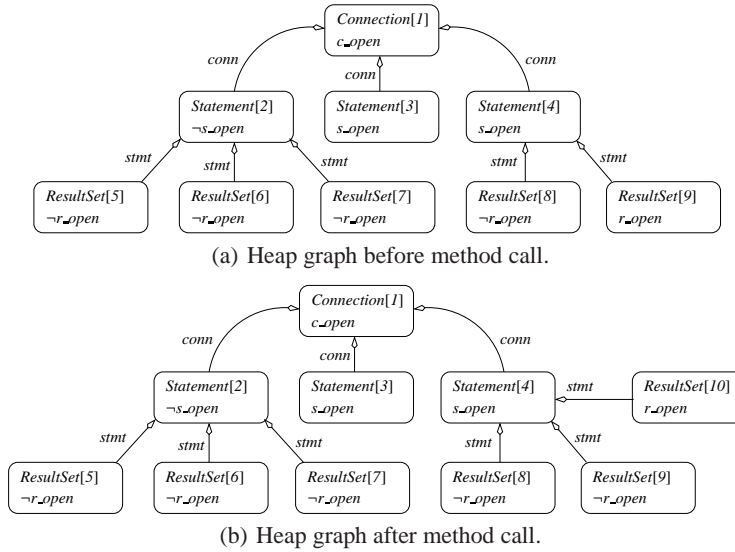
Connection[1]
c_open

conn

conn

conn

Statement[2]
¬s_open

Statement[3]
s_open

Statement[4]
s_open

stmt

stmt

stmt

stmt

stmt

ResultSet[5]
¬r_open

ResultSet[6]
¬r_open

ResultSet[7]
¬r_open

ResultSet[8]
¬r_open

ResultSet[9]
r_open

(a) Heap graph before method call.

Connection[1]
c_open

conn

conn

conn

Statement[2]
¬s_open

Statement[3]
s_open

Statement[4]
s_open

stmt

ResultSet[10]
r_open

stmt

stmt

stmt

stmt

stmt

ResultSet[5]
¬r_open

ResultSet[6]
¬r_open

ResultSet[7]
¬r_open

ResultSet[8]
¬r_open

ResultSet[9]
¬r_open

(b) Heap graph after method call.